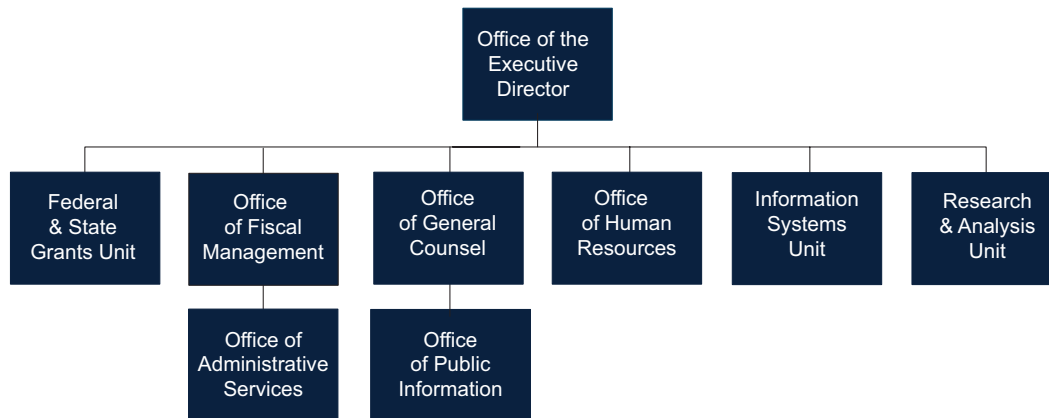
Office of the Executive Director

Federal & State Grants Unit

Office of Fiscal Management

Office of Administrative Services

Office of General Counsel

Office of Public Information

Office of Human Resources

Information Systems Unit

Research & Analysis Unit